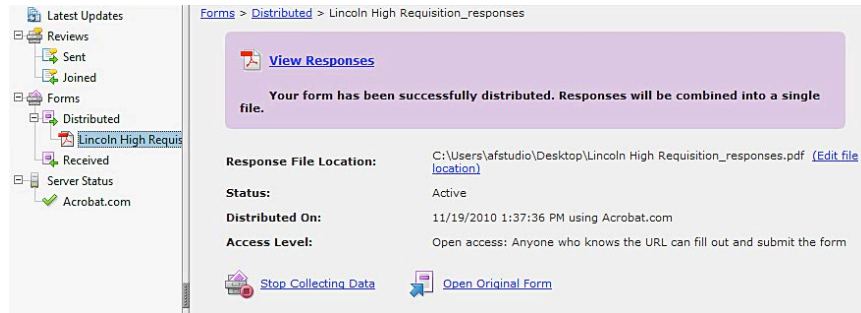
Latest Updates
Reviews
Sent
Joined
Forms
Distributed
Lincoln High Requis
Received
Server Status
Acrobat.com

Forms > Distributed > Lincoln High Requisition_responses

View Responses

Your form has been successfully distributed. Responses will be combined into a single file.

| | |
|---|---|
| Response File Location: | C:\Users\afstudio\Desktop\Lincoln High Requisition_responses.pdf (Edit file location) |
| Status: | Active |
| Distributed On: | 11/19/2010 1:37:36 PM using Acrobat.com |
| Access Level: | Open access: Anyone who knows the URL can fill out and submit the form |

Stop Collecting Data
Open Original Form